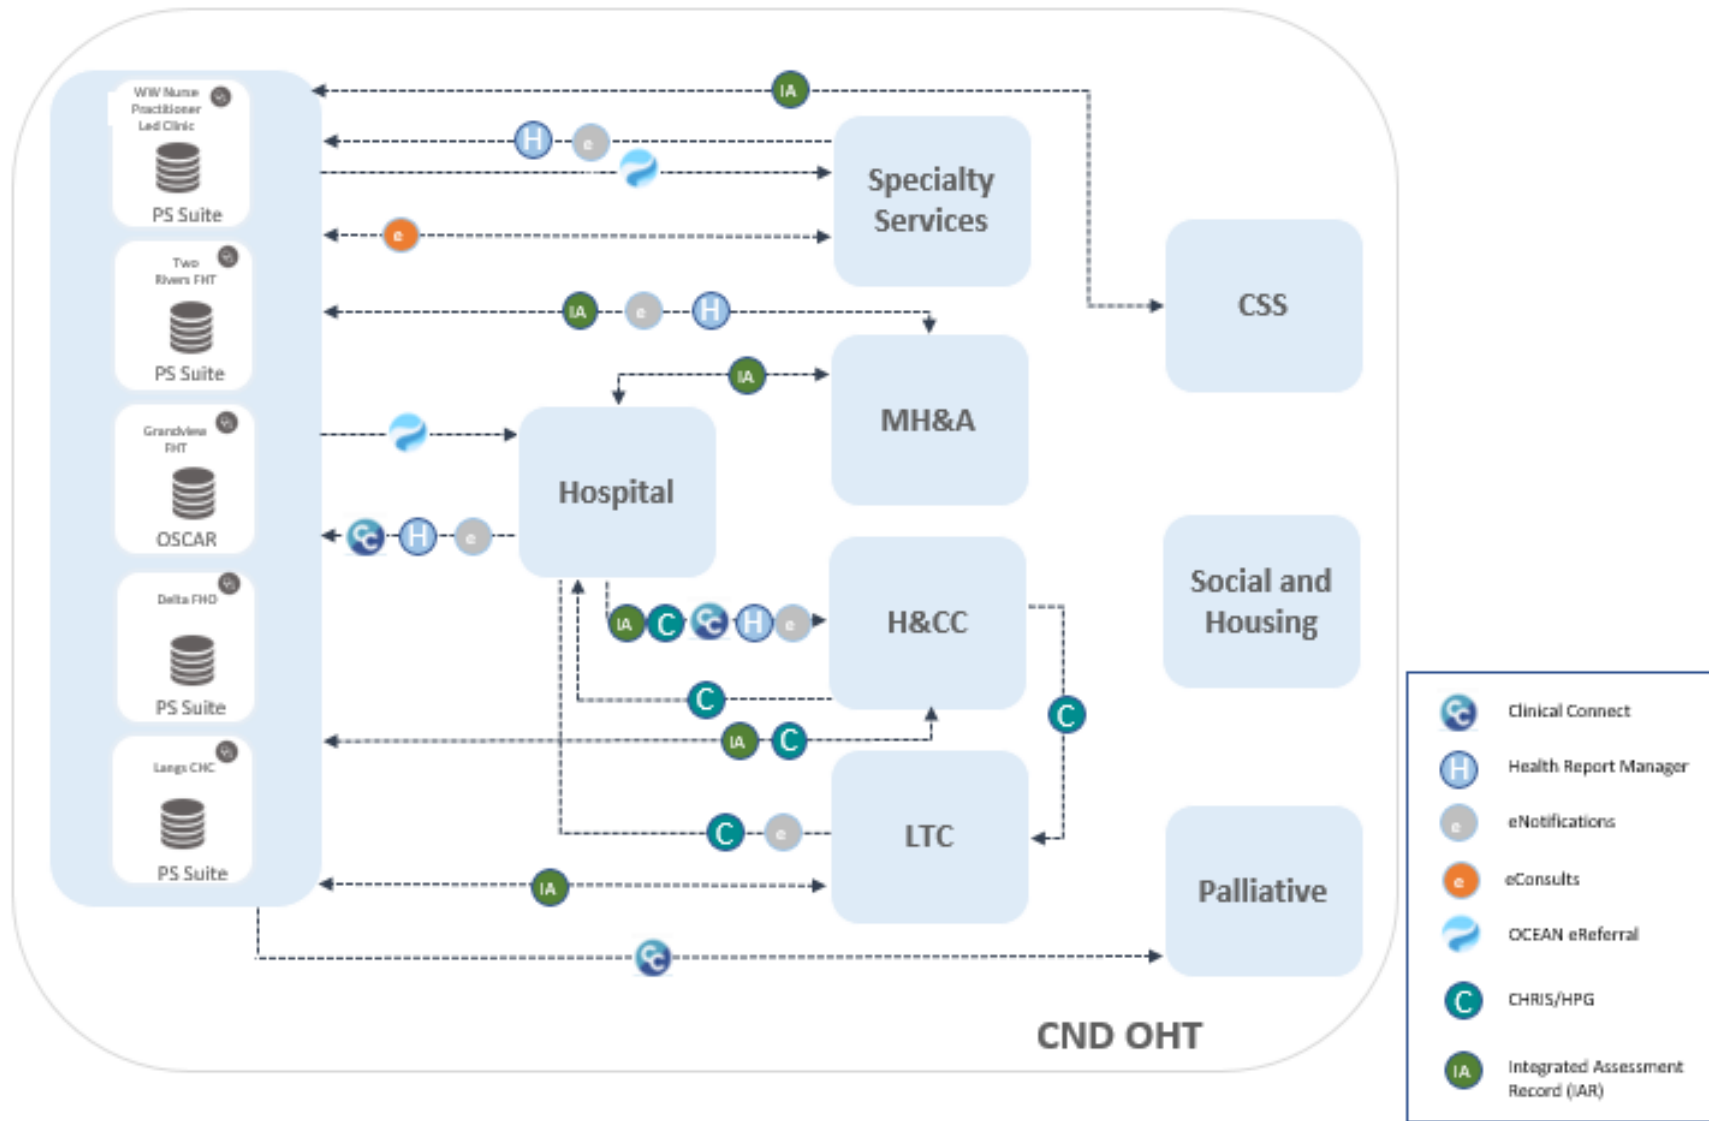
WW Nurse Practitioner Led Clinic

PS Suite

Two Rivers FHT

PS Suite

Grandview FHT

OSCAR

Delta FHO

PS Suite

Langs CHC

PS Suite

IA

H

e

e

IA

e

H

IA

Specialty Services

CSS

MH&A

Hospital

H&CC

Social and Housing

LTC

Palliative

IA

C

H

e

C

IA

C

C

C

e

IA

CND OHT

Clinical Connect

H Health Report Manager

e eNotifications

e eConsults

OCEAN eReferral

C CHRIS/HPG

IA Integrated Assessment Record (IAR)